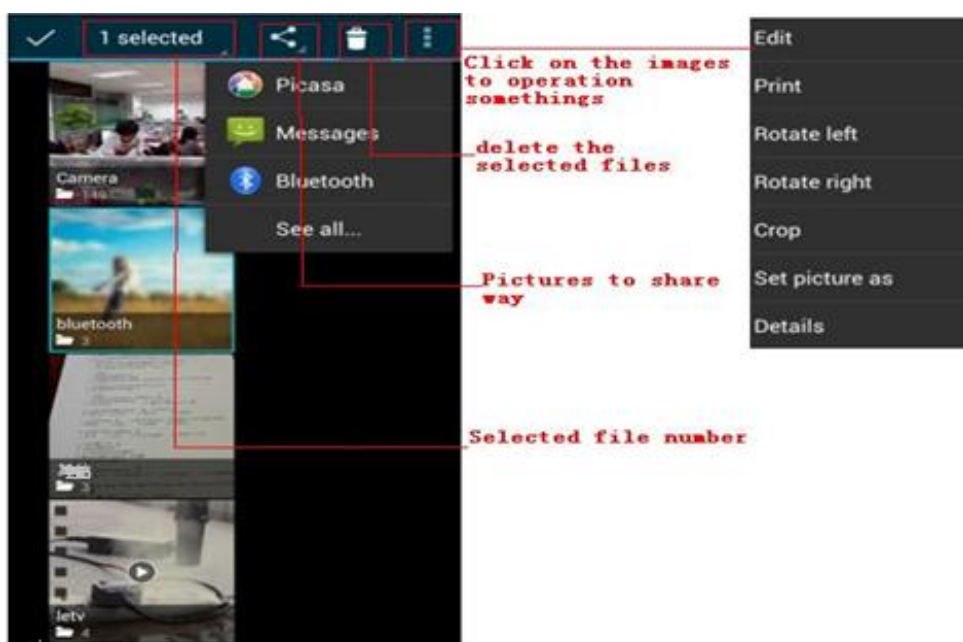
1 selected

Picasa

Messages

Bluetooth

See all...

Camera

140

bluetooth

3

3

letv

4

Click on the images to operation somethings

delete the selected files

Pictures to share way

Selected file number

Edit

Print

Rotate left

Rotate right

Crop

Set picture as

Details